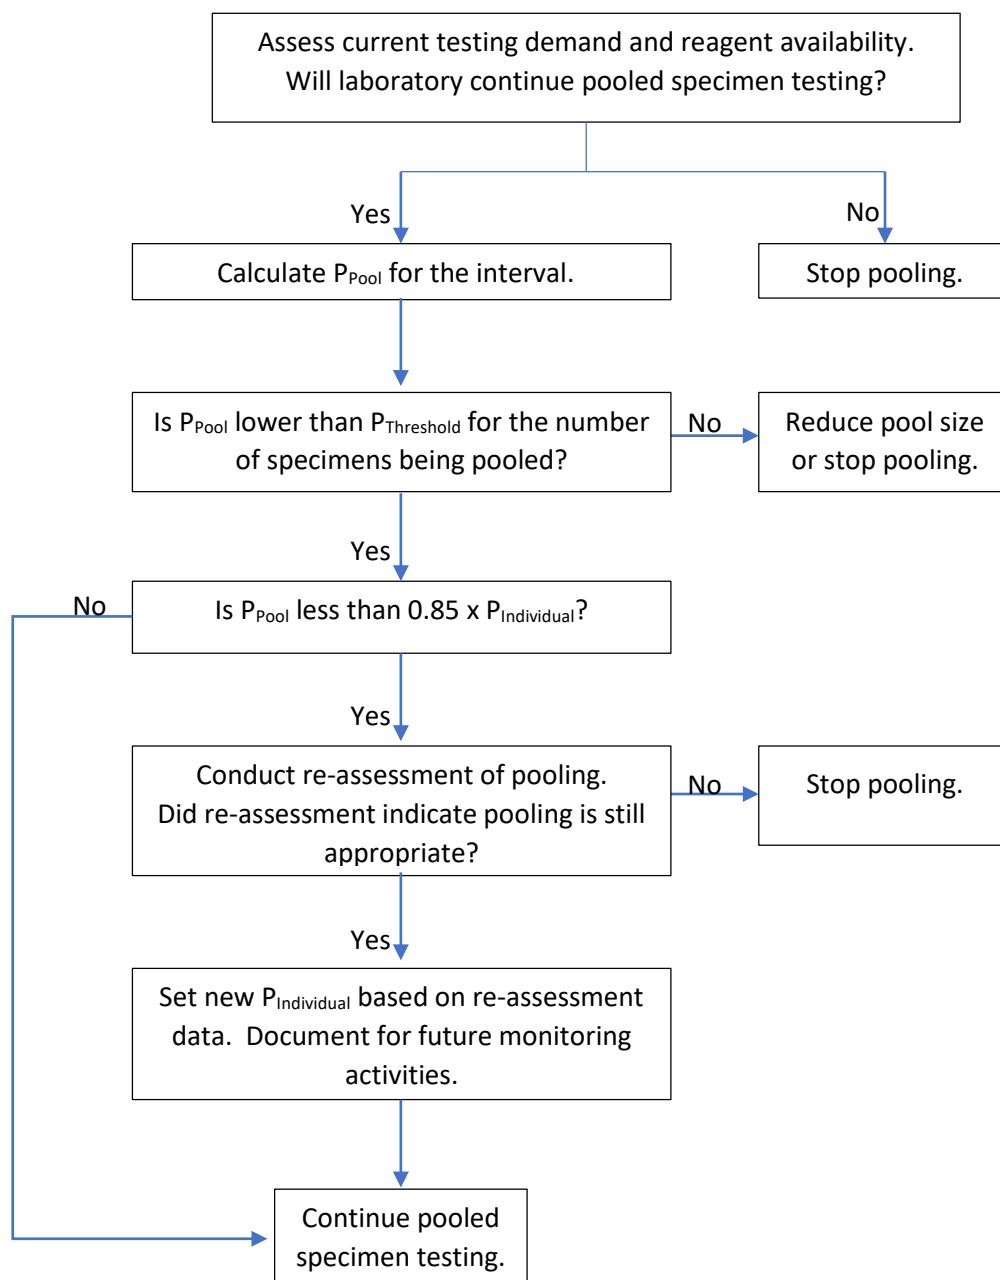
Assess current testing demand and reagent availability. Will laboratory continue pooled specimen testing?

Yes

No

Calculate $P_{Pool}$ for the interval.

Stop pooling.

Is $P_{Pool}$ lower than $P_{Threshold}$ for the number of specimens being pooled?

No

Reduce pool size or stop pooling.

Yes

No

Is $P_{Pool}$ less than 0.85 x $P_{Individual}$?

Yes

Conduct re-assessment of pooling. Did re-assessment indicate pooling is still appropriate?

No

Stop pooling.

Yes

Set new $P_{Individual}$ based on re-assessment data. Document for future monitoring activities.

Continue pooled specimen testing.